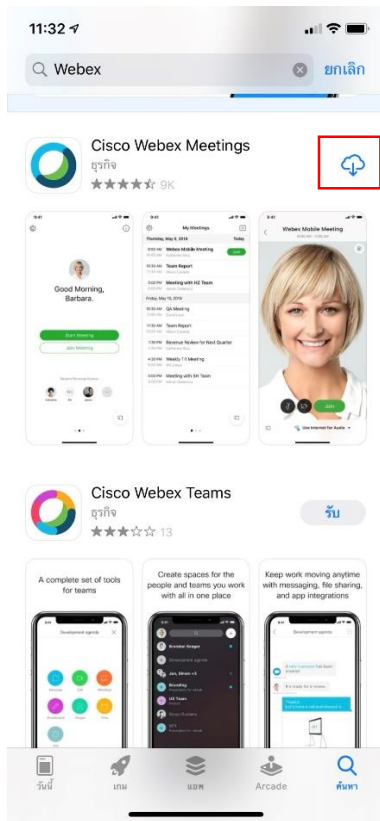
11:32

Webex

ยกเลิก

Cisco Webex Meetings

ธุรกิจ

★★★★☆ 9K

Good Morning, Barbara.

Start Meeting

Join Meeting

My Meetings

Webex Meeting

Team Report

Meeting with H2 Team

QA Meeting

Team Report

Revenue Review for Next Quarter

Weekly 1:1 Meeting

Meeting with BH Team

Webex Mobile Meeting

Join

Use Internet for Audio

Cisco Webex Teams

ธุรกิจ

★★★☆☆ 13

รับ

A complete set of tools for teams

Development agenda

Create spaces for the people and teams you work with all in one place

Keep work moving anytime with messaging, file sharing, and app integrations

Development agenda

วันนี้

เกม

แอพ

Arcade

ค้นหา